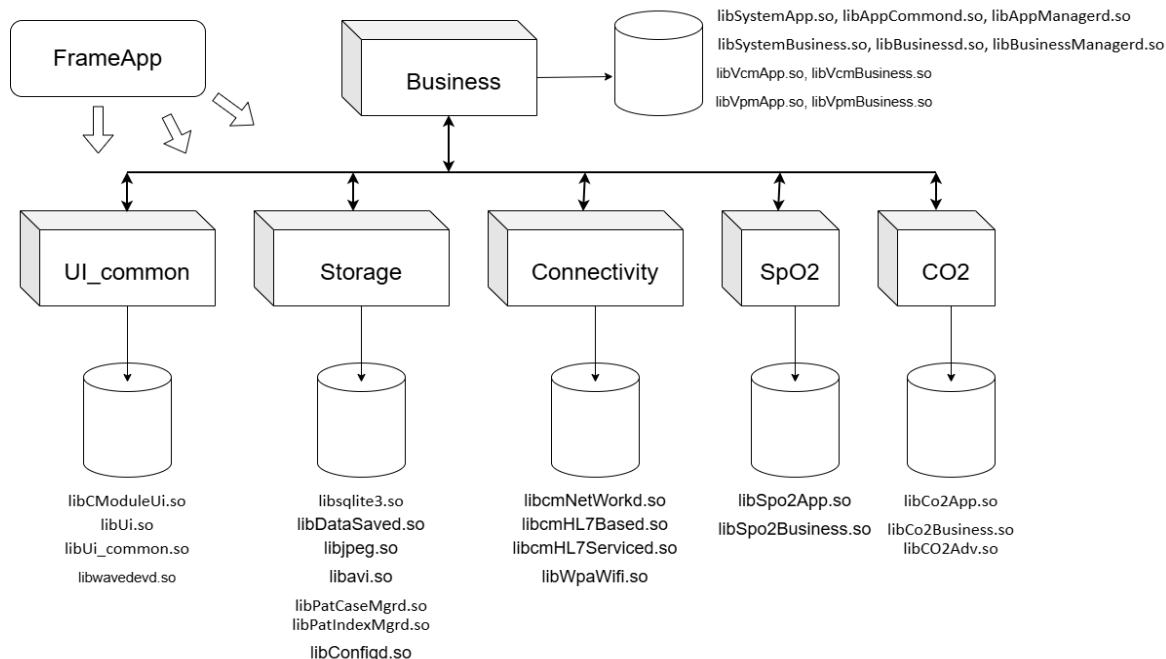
FrameApp

Business

libSystemApp.so, libAppCommond.so, libAppManagerd.so
libSystemBusiness.so, libBusinessd.so, libBusinessManagerd.so
libVcmApp.so, libVcmBusiness.so
libVpmApp.so, libVpmBusiness.so

UI_common

Storage

Connectivity

SpO2

CO2

libCModuleUi.so
libUi.so
libUi_common.so
libwavedevd.so

libsqlite3.so
libDataSaved.so
libjpeg.so
libavi.so
libPatCaseMgrd.so
libPatIndexMgrd.so
libConfigd.so

libcmNetWorkd.so
libcmHL7Based.so
libcmHL7Serviced.so
libWpaWifi.so

libSpo2App.so
libSpo2Business.so

libCo2App.so
libCo2Business.so
libCO2Adv.so